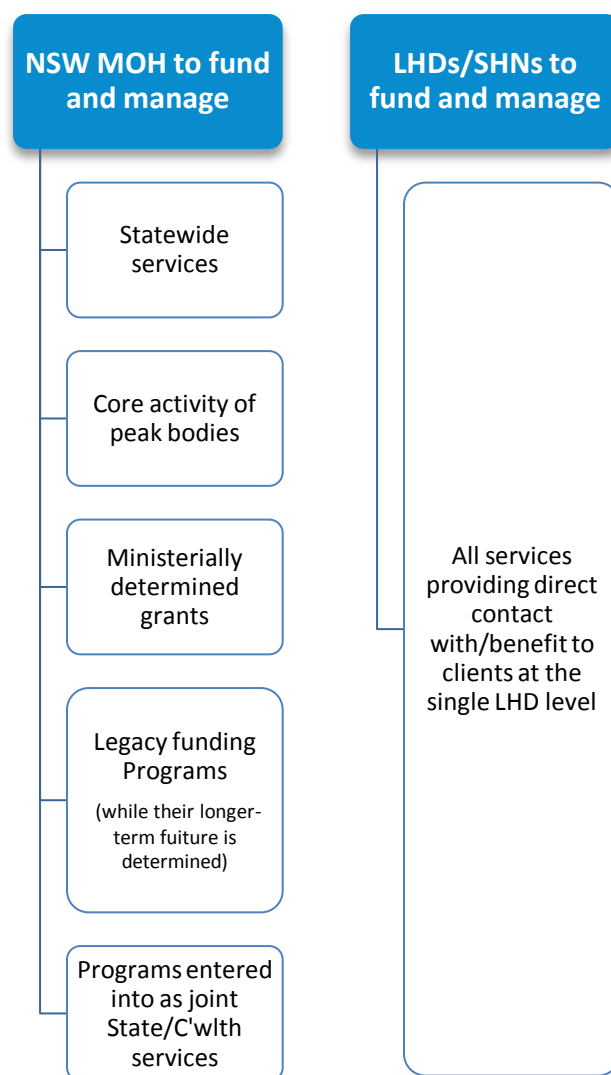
NSW MOH to fund and manage

Statewide services

Core activity of peak bodies

Ministerially determined grants

Legacy funding Programs

(while their longer-term fuiture is determined)

Programs entered into as joint State/C'wlth services

LHDs/SHNs to fund and manage

All services providing direct contact with/benefit to clients at the single LHD level